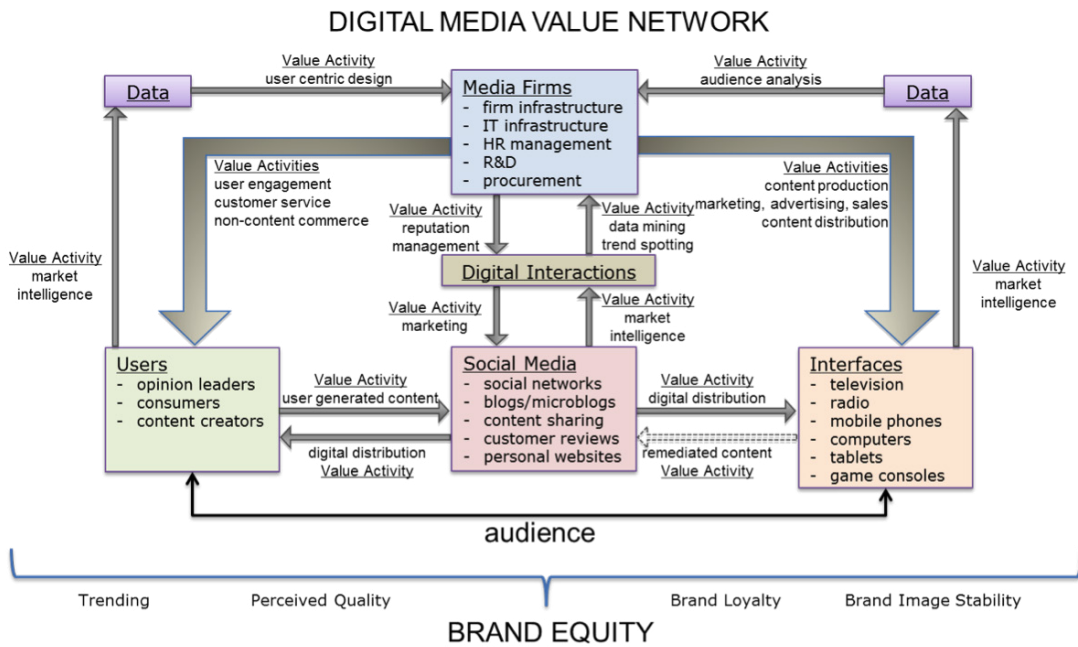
DIGITAL MEDIA VALUE NETWORK

Data

Value Activity
user centric design

Media Firms
- firm infrastructure
- IT infrastructure
- HR management
- R&D
- procurement

Value Activity
audience analysis

Data

Value Activities
user engagement
customer service
non-content commerce

Value Activities
content production
marketing, advertising, sales
content distribution

Value Activity
market intelligence

Value Activity
reputation management

Value Activity
data mining
trend spotting

Value Activity
market intelligence

Digital Interactions

Value Activity
marketing

Value Activity
market intelligence

Users
- opinion leaders
- consumers
- content creators

Value Activity
user generated content

digital distribution
Value Activity

Social Media
- social networks
- blogs/microblogs
- content sharing
- customer reviews
- personal websites

Value Activity
digital distribution

remediated content
Value Activity

Interfaces
- television
- radio
- mobile phones
- computers
- tablets
- game consoles

audience

Trending Perceived Quality Brand Loyalty Brand Image Stability

BRAND EQUITY